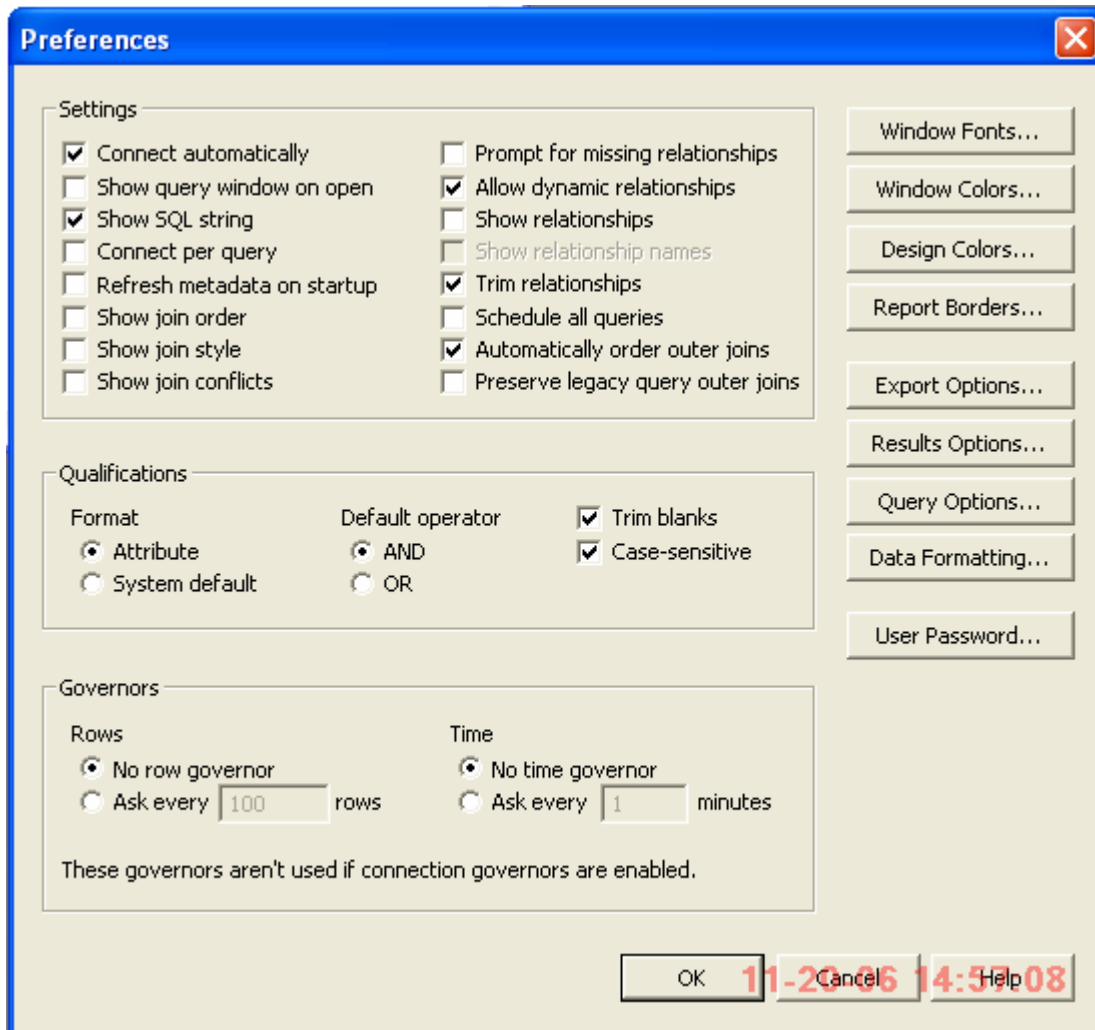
Preferences

Settings

Connect automatically
Show query window on open
Show SQL string
Connect per query
Refresh metadata on startup
Show join order
Show join style
Show join conflicts

Prompt for missing relationships
Allow dynamic relationships
Show relationships
Show relationship names
Trim relationships
Schedule all queries
Automatically order outer joins
Preserve legacy query outer joins

Window Fonts...
Window Colors...
Design Colors...
Report Borders...
Export Options...
Results Options...
Query Options...
Data Formatting...
User Password...

Qualifications

Format
Attribute
System default

Default operator
AND
OR

Trim blanks
Case-sensitive

Governors

Rows
No row governor
Ask every 100 rows

Time
No time governor
Ask every 1 minutes

These governors aren't used if connection governors are enabled.

OK Cancel Help

11-20-06 14:57:08